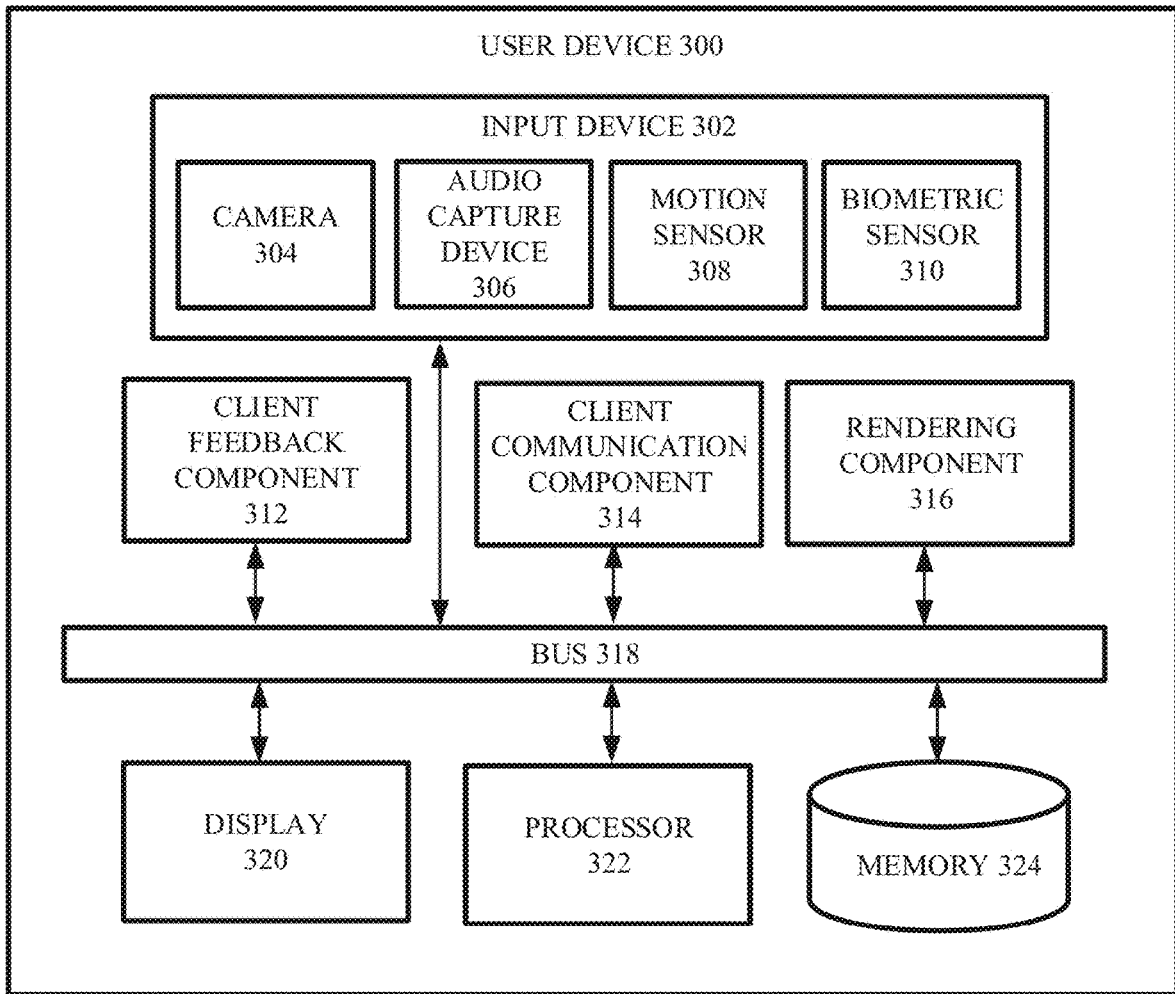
USER DEVICE 300

INPUT DEVICE 302

CAMERA 304

AUDIO CAPTURE DEVICE 306

MOTION SENSOR 308

BIOMETRIC SENSOR 310

CLIENT FEEDBACK COMPONENT 312

CLIENT COMMUNICATION COMPONENT 314

RENDERING COMPONENT 316

BUS 318

DISPLAY 320

PROCESSOR 322

MEMORY 324